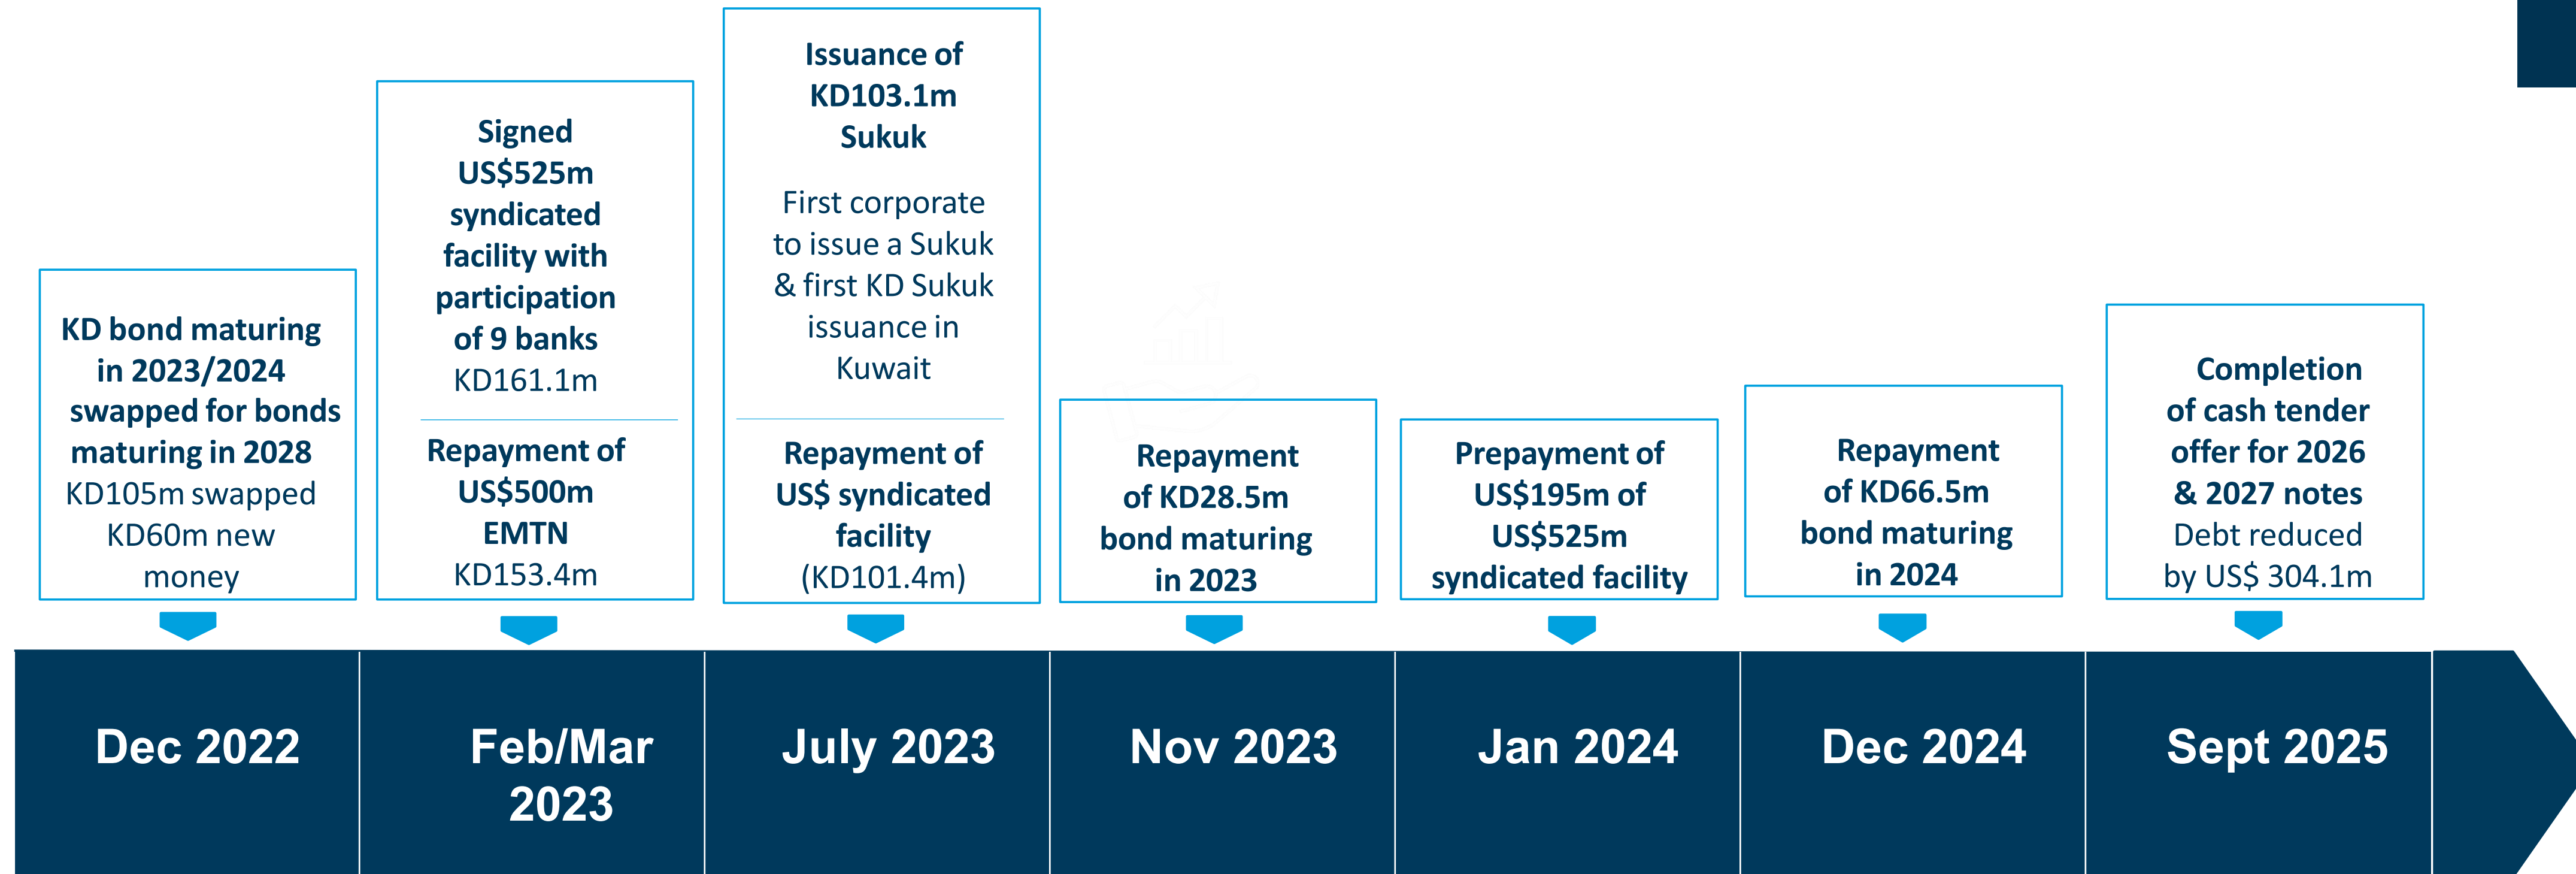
KD bond maturing in 2023/2024 swapped for bonds maturing in 2028
KD105m swapped
KD60m new money

Signed US$525m syndicated facility with participation of 9 banks
KD161.1m

Repayment of US$500m EMTN
KD153.4m

Issuance of KD103.1m Sukuk

First corporate to issue a Sukuk & first KD Sukuk issuance in Kuwait

Repayment of US$ syndicated facility
(KD101.4m)

Repayment of KD28.5m bond maturing in 2023

Prepayment of US$195m of US$525m syndicated facility

Repayment of KD66.5m bond maturing in 2024

Completion of cash tender offer for 2026 & 2027 notes
Debt reduced by US$ 304.1m

Dec 2022

Feb/Mar 2023

July 2023

Nov 2023

Jan 2024

Dec 2024

Sept 2025